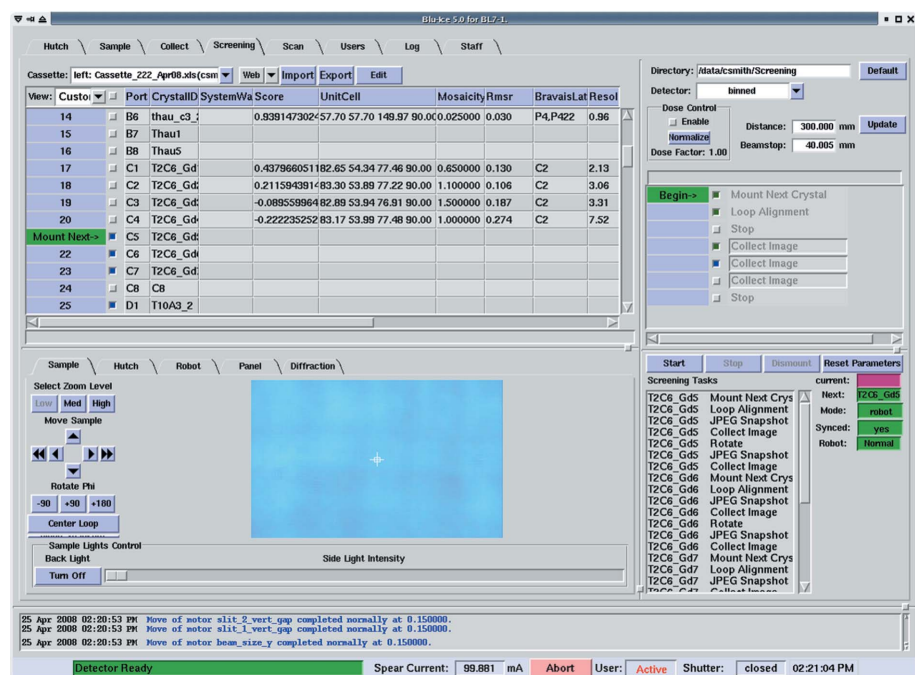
Blu-Ice 5.0 for BL7-1.

Hutch Sample Collect Screening Scan Users Log Staff

Cassette: left: Cassette_222_Apr08.xls(csm Web Import Export Edit

| View: Custo | | Port | CrystalID | SystemWa | Score | UnitCell | Mosaicity | Rmsr | BravaisLat | Resol |
|---|---|---|---|---|---|---|---|---|---|---|
| 14 | | B6 | thau_c3_ | | 0.9391473024 | 57.70 57.70 149.97 90.00 | 0.025000 | 0.030 | P4,P422 | 0.96 |
| 15 | | B7 | Thau1 | | | | | | | |
| 16 | | B8 | ThauS | | | | | | | |
| 17 | | C1 | T2C6_Gd | | 0.437966051 | 82.65 54.34 77.46 90.00 | 0.650000 | 0.130 | C2 | 2.13 |
| 18 | | C2 | T2C6_Gd | | 0.211594391 | 83.30 53.89 77.22 90.00 | 1.100000 | 0.106 | C2 | 3.06 |
| 19 | | C3 | T2C6_Gd | | -0.089559964 | 82.89 53.94 76.91 90.00 | 1.500000 | 0.187 | C2 | 3.31 |
| 20 | | C4 | T2C6_Gd | | -0.222235252 | 83.17 53.99 77.48 90.00 | 1.000000 | 0.274 | C2 | 7.52 |
| Mount Next-> | | C5 | T2C6_Gd | | | | | | | |
| 22 | | C6 | T2C6_Gd | | | | | | | |
| 23 | | C7 | T2C6_Gd | | | | | | | |
| 24 | | C8 | C8 | | | | | | | |
| 25 | | D1 | T10A3_2 | | | | | | | |

Directory: /data/csmith/Screening Default
Detector: binned
Dose Control
Enable
Normalize
Dose Factor: 1.00
Distance: 300.000 mm Update
Beamstop: 40.005 mm

Begin-> Mount Next Crystal
Loop Alignment
Stop
Collect Image
Collect Image
Collect Image
Stop

Sample Hutch Robot Panel Diffraction
Select Zoom Level
Low Med High
Move Sample
Rotate Phi
-90 +90 +180
Center Loop
Sample Lights Control
Back Light
Side Light Intensity
Turn Off

Start Stop Dismount Reset Parameters
Screening Tasks
T2C6_Gd5 Mount Next Crys
T2C6_Gd5 Loop Alignment
T2C6_Gd5 JPEG Snapshot
T2C6_Gd5 Collect Image
T2C6_Gd5 Rotate
T2C6_Gd5 JPEG Snapshot
T2C6_Gd5 Collect Image
T2C6_Gd6 Mount Next Crys
T2C6_Gd6 Loop Alignment
T2C6_Gd6 JPEG Snapshot
T2C6_Gd6 Collect Image
T2C6_Gd6 Rotate
T2C6_Gd6 JPEG Snapshot
T2C6_Gd6 Collect Image
T2C6_Gd7 Mount Next Crys
T2C6_Gd7 Loop Alignment
T2C6_Gd7 JPEG Snapshot
current:
Next: T2C6_Gd5
Mode: robot
Synced: yes
Robot: Normal

25 Apr 2008 02:20:53 PM Move of motor slit_2_vert_gap completed normally at 0.150000.
25 Apr 2008 02:20:53 PM Move of motor slit_1_vert_gap completed normally at 0.150000.
25 Apr 2008 02:20:53 PM Move of motor beam_size_y completed normally at 0.150000.

Detector Ready Spear Current: 99.881 mA Abort User: Active Shutter: closed 02:21:04 PM